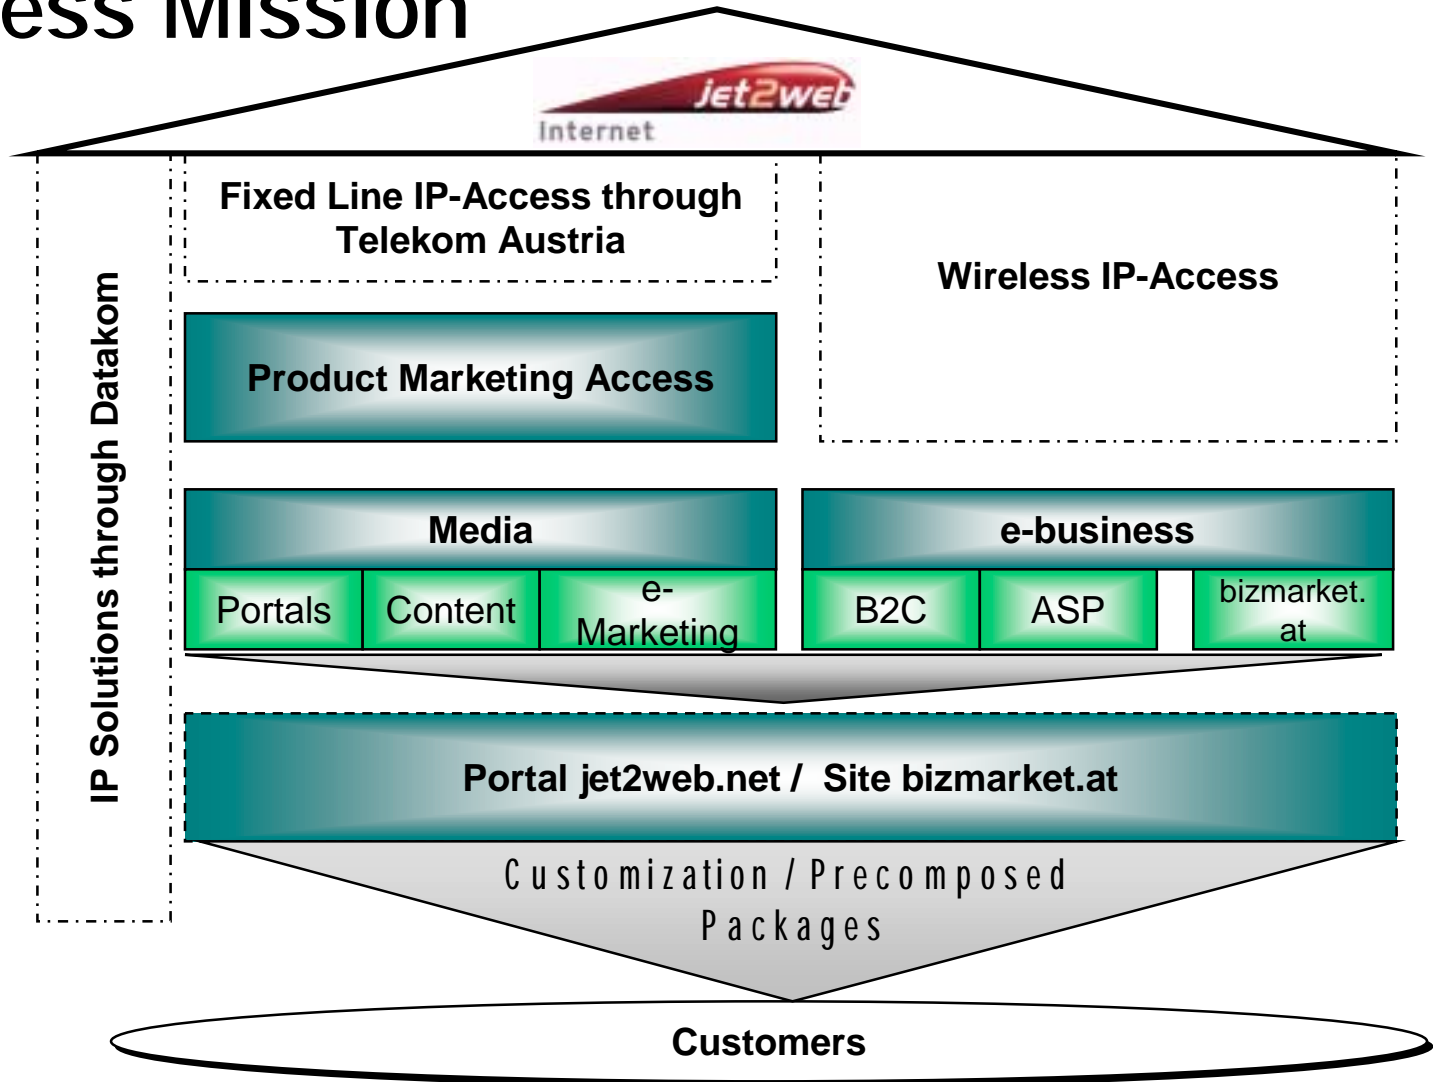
ess Mission

jet2web
Internet

IP Solutions through Datakom

Fixed Line IP-Access through Telekom Austria

Wireless IP-Access

Product Marketing Access

Media

Portals

Content

e-Marketing

e-business

B2C

ASP

bizmarket.at

Portal jet2web.net / Site bizmarket.at

Customization / Precomposed Packages

Customers